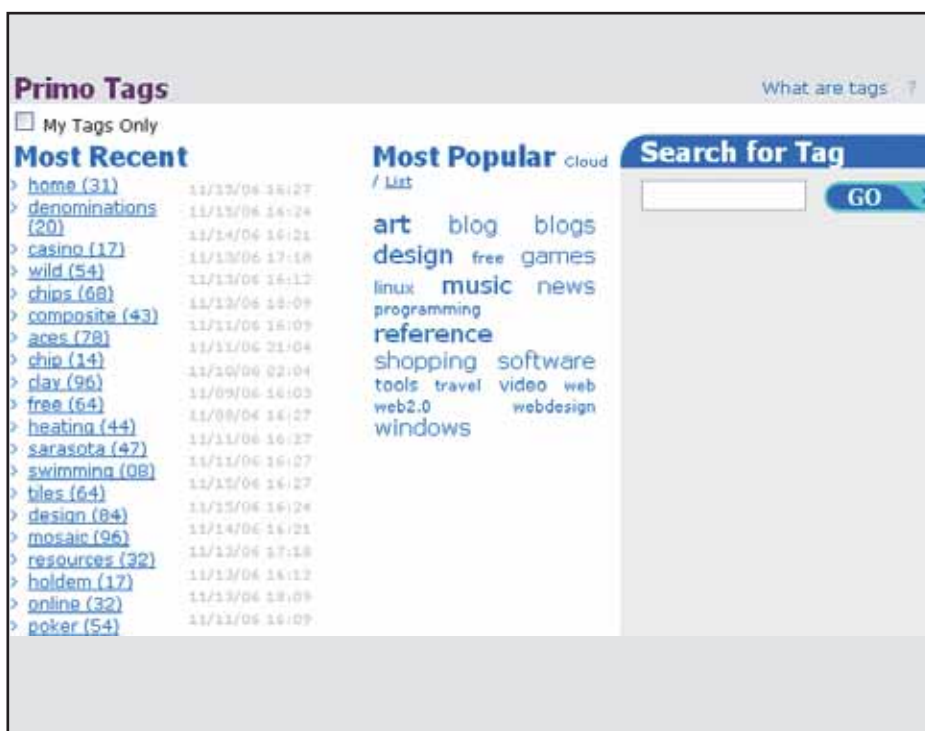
Primo Tags

What are tags ?

My Tags Only

Most Recent

| | |
|---|---|
| home (31) | 11/15/06 16:27 |
| denominations (20) | 11/15/06 16:24 |
| casino (17) | 11/14/06 16:21 |
| wild (54) | 11/13/06 17:18 |
| chips (68) | 11/13/06 16:12 |
| composite (43) | 11/13/06 18:09 |
| aces (78) | 11/11/06 16:09 |
| chip (14) | 11/11/06 21:04 |
| clay (96) | 11/10/06 02:04 |
| free (64) | 11/09/06 16:03 |
| heating (44) | 11/09/06 16:27 |
| sarasota (47) | 11/11/06 16:27 |
| swimming (08) | 11/11/06 16:27 |
| tiles (64) | 11/15/06 16:27 |
| design (84) | 11/15/06 16:24 |
| mosaic (96) | 11/14/06 16:21 |
| resources (32) | 11/13/06 17:18 |
| holdem (17) | 11/13/06 16:12 |
| online (32) | 11/13/06 18:09 |
| poker (54) | 11/11/06 16:09 |

Most Popular Cloud / List

art blog blogs design free games linux music news programming reference shopping software tools travel video web web2.0 webdesign windows

Search for Tag

GO